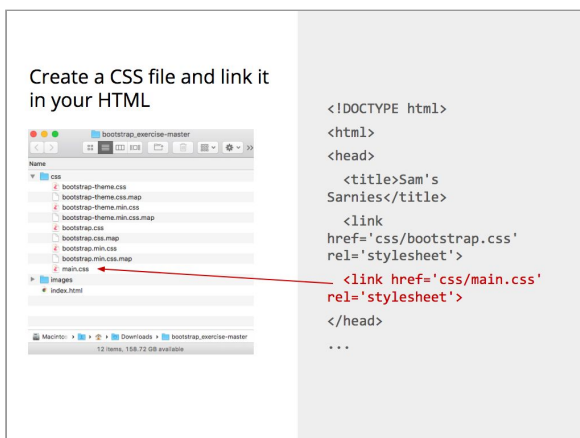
Create a CSS file and link it in your HTML

bootstrap_exercise-master

Name

css

bootstrap-theme.css

bootstrap-theme.css.map

bootstrap-theme.min.css

bootstrap-theme.min.css.map

bootstrap.css

bootstrap.css.map

bootstrap.min.css

bootstrap.min.css.map

main.css

images

index.html

Macintosh › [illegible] › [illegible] › Downloads › bootstrap_exercise-master

12 items, 158.72 GB available

<!DOCTYPE html>

<html>

<head>

<title>Sam's Sarnies</title>

<link href='css/bootstrap.css' rel='stylesheet'>

<link href='css/main.css' rel='stylesheet'>

</head>

...